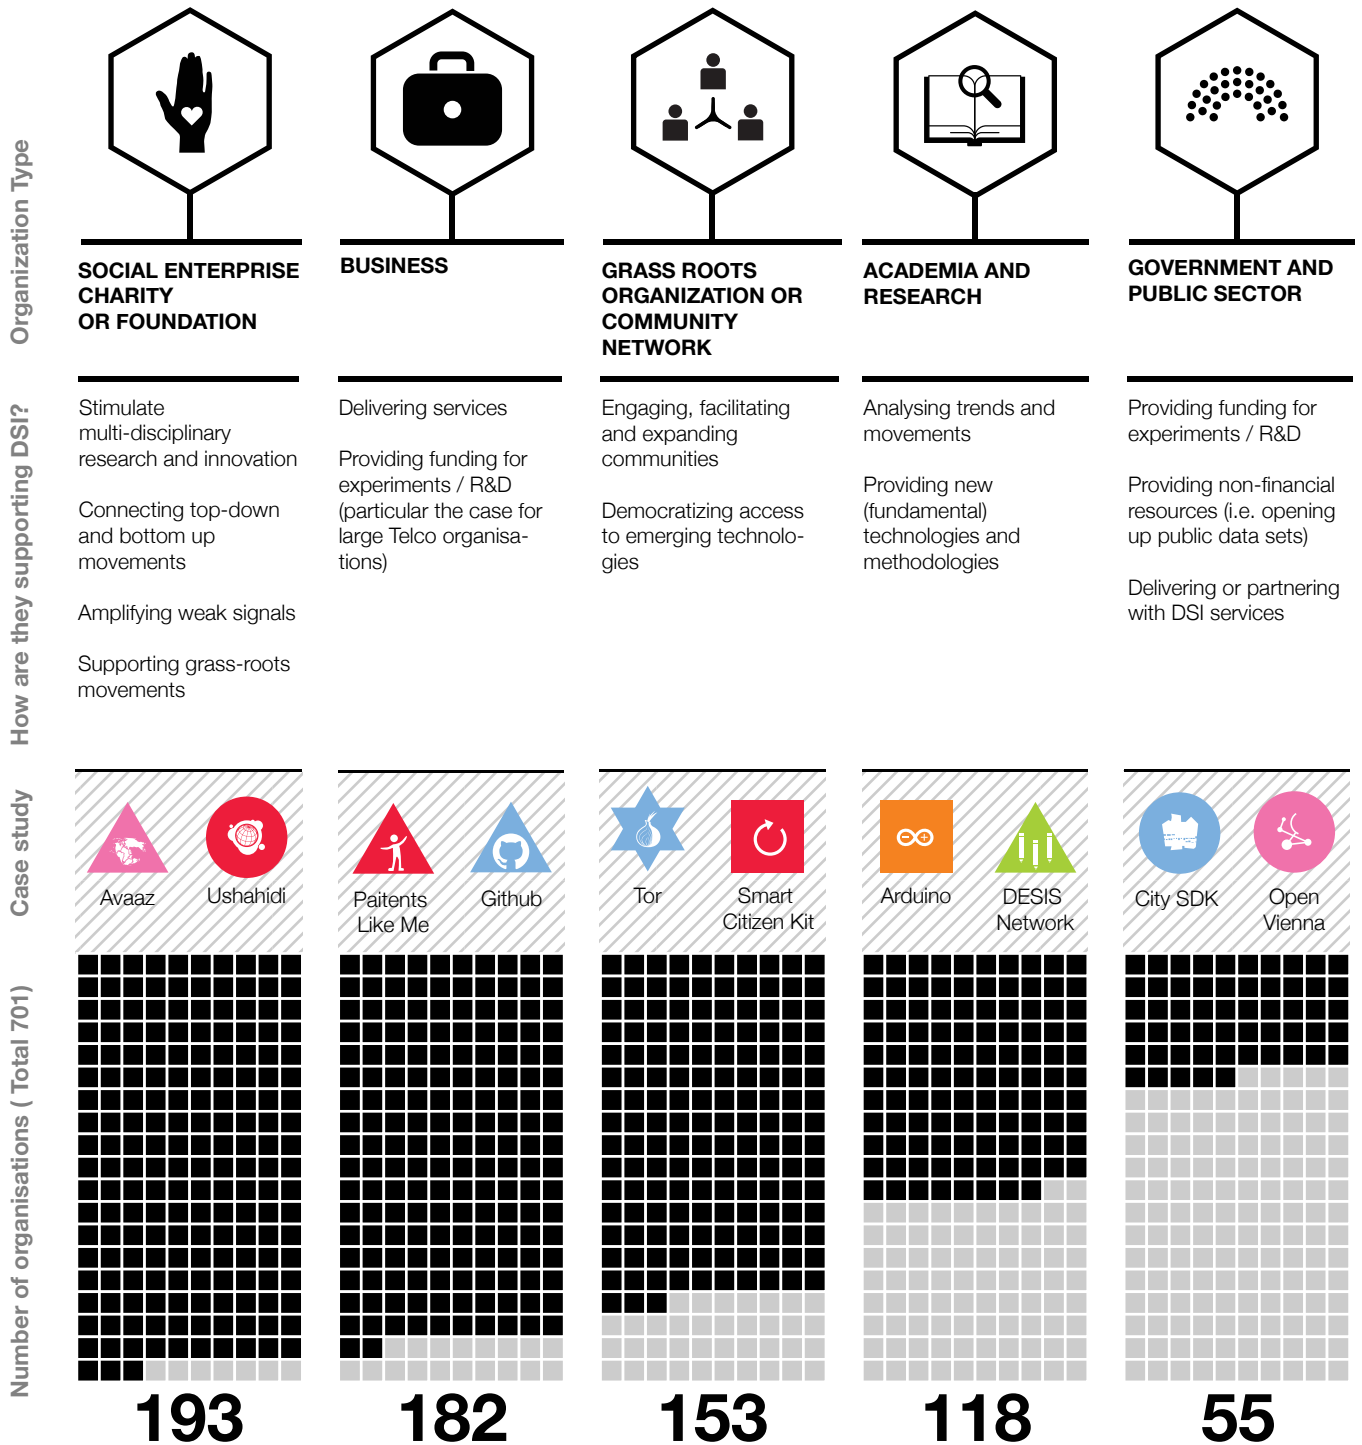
Organization Type

SOCIAL ENTERPRISE CHARITY OR FOUNDATION

BUSINESS

GRASS ROOTS ORGANIZATION OR COMMUNITY NETWORK

ACADEMIA AND RESEARCH

GOVERNMENT AND PUBLIC SECTOR

How are they supporting DSI?

Stimulate multi-disciplinary research and innovation

Connecting top-down and bottom up movements

Amplifying weak signals

Supporting grass-roots movements

Delivering services

Providing funding for experiments / R&D (particular the case for large Telco organisations)

Engaging, facilitating and expanding communities

Democratizing access to emerging technologies

Analysing trends and movements

Providing new (fundamental) technologies and methodologies

Providing funding for experiments / R&D

Providing non-financial resources (i.e. opening up public data sets)

Delivering or partnering with DSI services

Case study

Avaaz

Ushahidi

Paitents Like Me

Github

Tor

Smart Citizen Kit

Arduino

DESIS Network

City SDK

Open Vienna

Number of organisations ( Total 701)

193

182

153

118

55